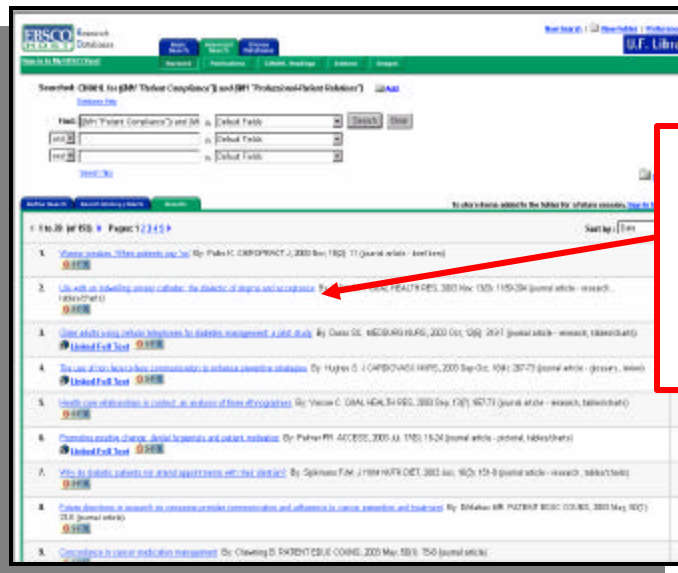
EBSCO HOST Research Databases

Basic Search | Advanced Search | Choose Databases

New Search | View Folder | Preferences

U.F. Libra

Sign In to My EBSCOhost

Keyword | Publications | CINAHL Headings | Indexes | Images

Searched: CINAHL for (MH "Patient Compliance") and (MH "Professional-Patient Relations")

Find: (MH "Patient Compliance") and (M in Default Fields Search Clear

and in Default Fields

and in Default Fields

Search Tips

Refine Search | Search History/Alerts | Results

1 to 10 (of 153) Page: 1 2 3 4 5

Sort by: Date

1. Wanna smoke: When patients say 'no' By: Pulles K. CHIROPRACT J, 2003 Nov; 18(2): 11 (journal article - brief item)

2. Life with an indwelling urinary catheter: the dialectic of stigma and acceptance By: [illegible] QUAL HEALTH RES, 2003 Nov; 13(9): 1189-204 (journal article - research, tables/charts)

3. Older adults using cellular telephones for diabetes management: a pilot study By: Dansky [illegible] MEDSURG NURS, 2003 Oct; 12(5): 313-7 (journal article - research, tables/charts)

Linked Full Text

4. The use of non face-to-face communication to enhance preventive strategies By: Hughes S. J CARDIOVASC NURS, 2003 Sep-Oct; 18(4): 267-73 (journal article - glossary, review)

Linked Full Text

5. Health care relationships in context: an analysis of three ethnographies By: Vasser C. QUAL HEALTH RES, 2003 Sep; 13(7): 957-73 (journal article - research, tables/charts)

6. Promoting positive change: dental hygienists and patient motivation By: Palmer PR. ACCESS, 2003 Jul; 17(6): 16-24 (journal article - pictorial, tables/charts)

Linked Full Text

7. Why do diabetic patients not attend appointments with their dietitian? By: Spikmans FJM. J HUM NUTR DIET, 2003 Jun; 16(3): 151-8 (journal article - research, tables/charts)

8. Future directions in research on consumer-provider communication and adherence to cancer prevention and treatment By: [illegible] PATIENT EDUC COUNS, 2003 May; 50(1): 35-8 (journal article)

9. Concordance in cancer medication management By: Chewning B. PATIENT EDUC COUNS, 2003 May; 50(1): 75-8 (journal article)